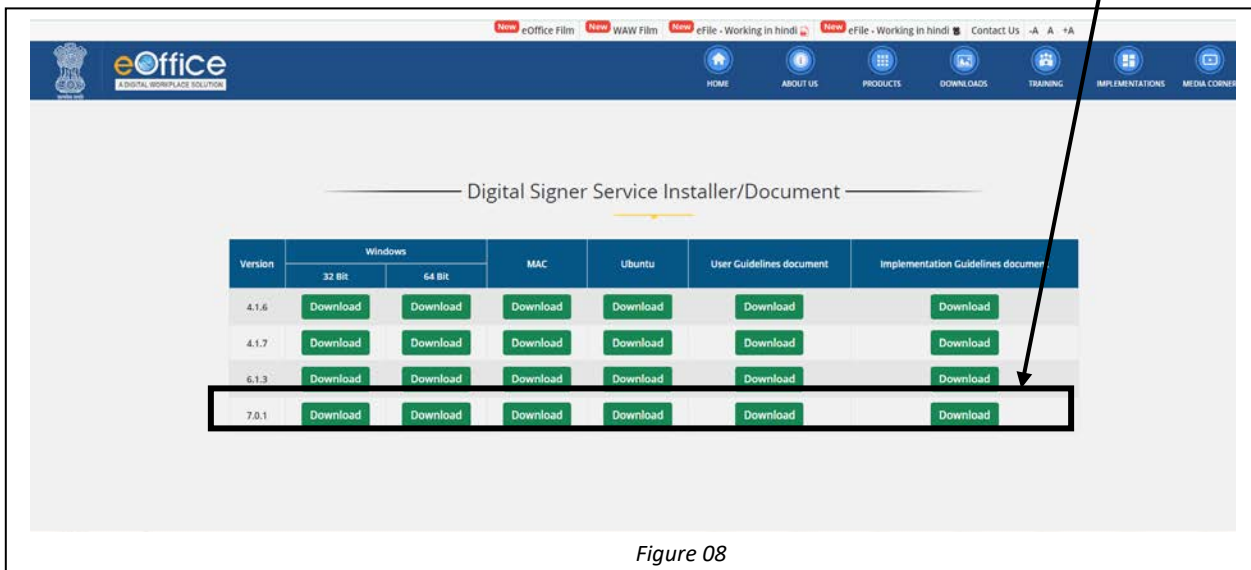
New eOffice Film New WAW Film New eFile - Working in hindi New eFile - Working in hindi Contact Us -A A +A

eOffice
A DIGITAL WORKPLACE SOLUTION

HOME ABOUT US PRODUCTS DOWNLOADS TRAINING IMPLEMENTATIONS MEDIA CORNER

Digital Signer Service Installer/Document

| Version | Windows 32 Bit | Windows 64 Bit | MAC | Ubuntu | User Guidelines document | Implementation Guidelines docume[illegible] |
|---|---|---|---|---|---|---|
| 4.1.6 | Download | Download | Download | Download | Download | Download |
| 4.1.7 | Download | Download | Download | Download | Download | Download |
| 6.1.3 | Download | Download | Download | Download | Download | Download |
| 7.0.1 | Download | Download | Download | Download | Download | Download |

Figure 08